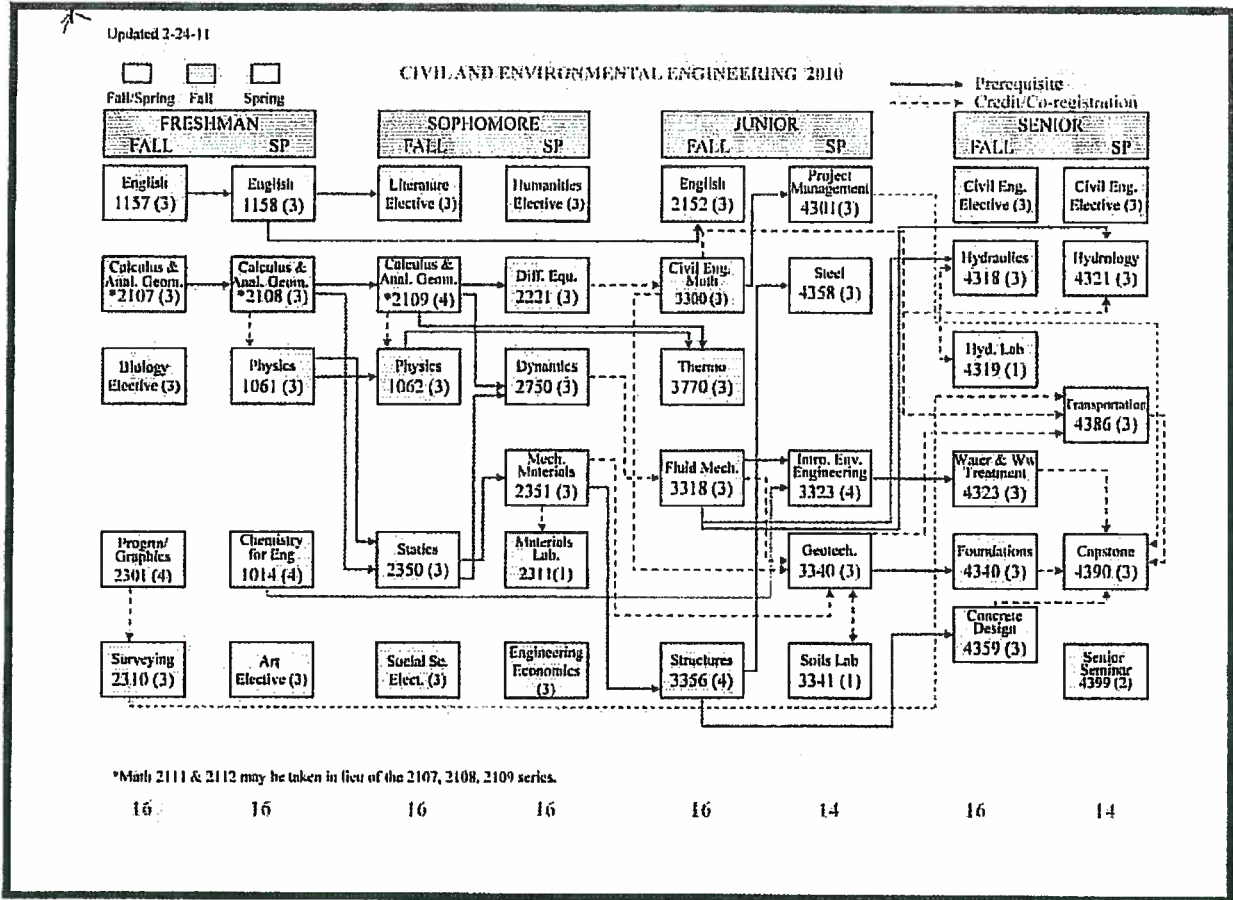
Updated 2-24-11

Fall/Spring Fall Spring

CIVIL AND ENVIRONMENTAL ENGINEERING 2010

Prerequisite
Credit/Co-registration

FRESHMAN FALL SP

SOPHOMORE FALL SP

JUNIOR FALL SP

SENIOR FALL SP

English 1157 (3)

English 1158 (3)

Literature Elective (3)

Humanities Elective (3)

English 2152 (3)

Project Management 4301(3)

Civil Eng. Elective (3)

Civil Eng. Elective (3)

Calculus & Anal. Geom. *2107 (3)

Calculus & Anal. Geom. *2108 (3)

Calculus & Anal. Geom. *2109 (4)

Diff. Equ. 2221 (3)

Civil Eng. Math 3300 (3)

Steel 4358 (3)

Hydraulics 4318 (3)

Hydrology 4321 (3)

Biology Elective (3)

Physics 1061 (3)

Physics 1062 (3)

Dynamics 2750 (3)

Thermo 3770 (3)

Hyd. Lab 4319 (1)

Transportation 4386 (3)

Mech. Materials 2351 (3)

Fluid Mech. 3318 (3)

Intro. Env. Engineering 3323 (4)

Water & Ww Treatment 4323 (3)

Progrm/Graphics 2301 (4)

Chemistry for Eng 1014 (4)

Statics 2350 (3)

Materials Lab. 2311(1)

Geotech. 3340 (3)

Foundations 4340 (3)

Capstone 4390 (3)

Concrete Design 4359 (3)

Surveying 2310 (3)

Art Elective (3)

Social Sc. Elect. (3)

Engineering Economics (3)

Structures 3356 (4)

Soils Lab 3341 (1)

Senior Seminar 4399 (2)

*Math 2111 & 2112 may be taken in lieu of the 2107, 2108, 2109 series.

16 16 16 16 16 14 16 14